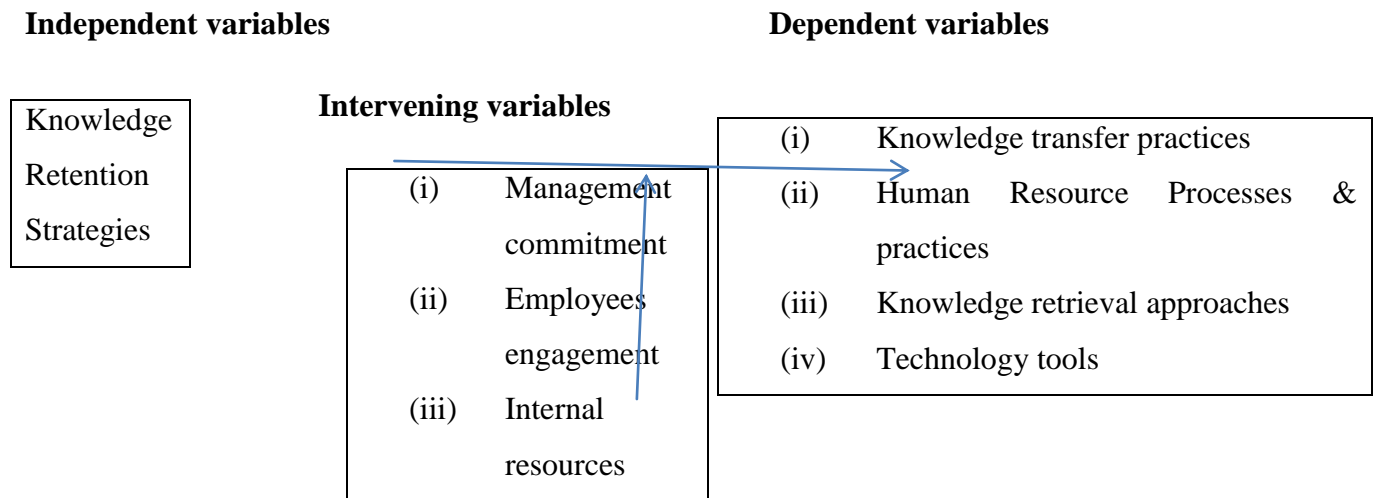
**Independent variables**

**Dependent variables**

Knowledge Retention Strategies

**Intervening variables**

(i) Management commitment
(ii) Employees engagement
(iii) Internal resources

(i) Knowledge transfer practices
(ii) Human Resource Processes & practices
(iii) Knowledge retrieval approaches
(iv) Technology tools